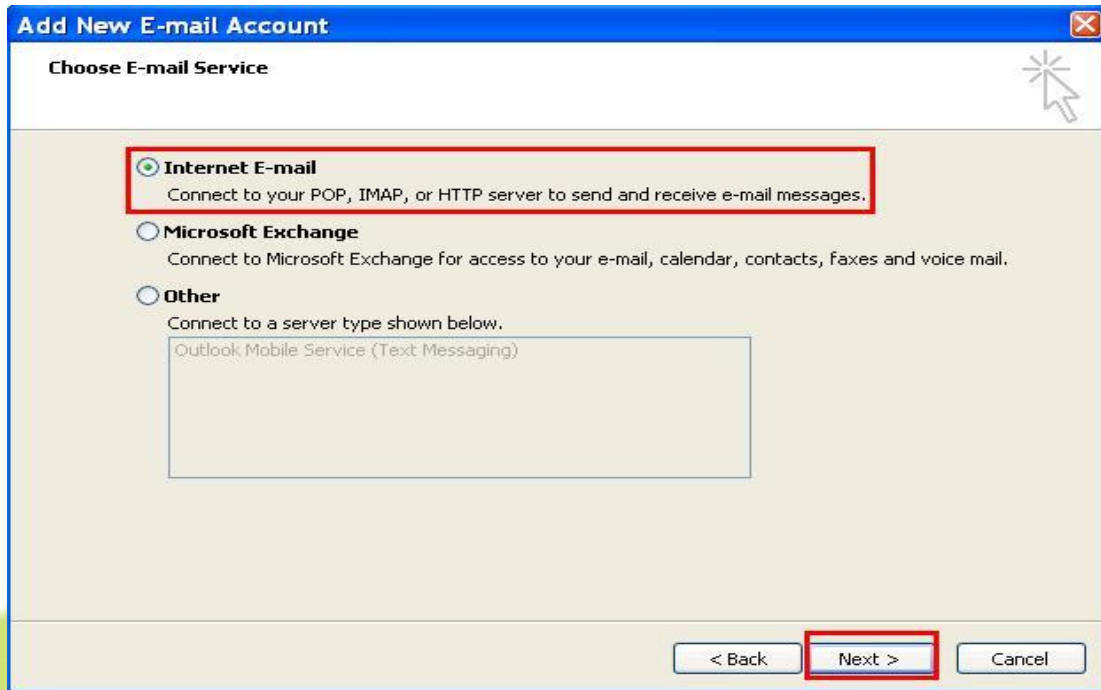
Add New E-mail Account

Choose E-mail Service

Internet E-mail
Connect to your POP, IMAP, or HTTP server to send and receive e-mail messages.

Microsoft Exchange
Connect to Microsoft Exchange for access to your e-mail, calendar, contacts, faxes and voice mail.

Other
Connect to a server type shown below.

Outlook Mobile Service (Text Messaging)

< Back | Next > | Cancel